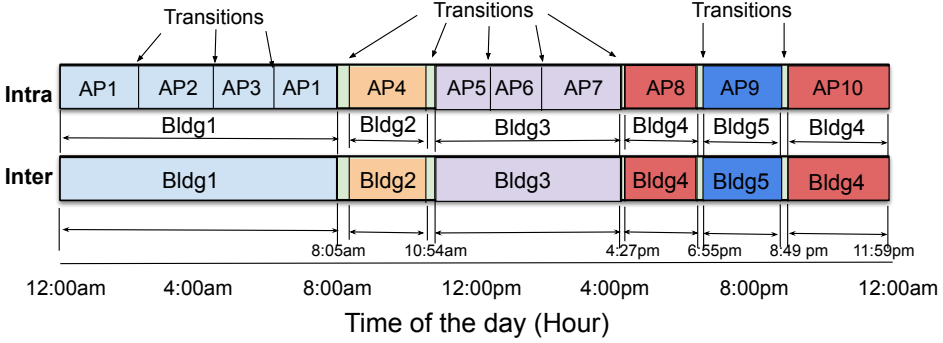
Transitions

Transitions

Transitions

Intra

AP1 AP2 AP3 AP1 AP4 AP5 AP6 AP7 AP8 AP9 AP10

Bldg1 Bldg2 Bldg3 Bldg4 Bldg5 Bldg4

Inter

Bldg1 Bldg2 Bldg3 Bldg4 Bldg5 Bldg4

8:05am 10:54am 4:27pm 6:55pm 8:49 pm 11:59pm

12:00am 4:00am 8:00am 12:00pm 4:00pm 8:00pm 12:00am

Time of the day (Hour)